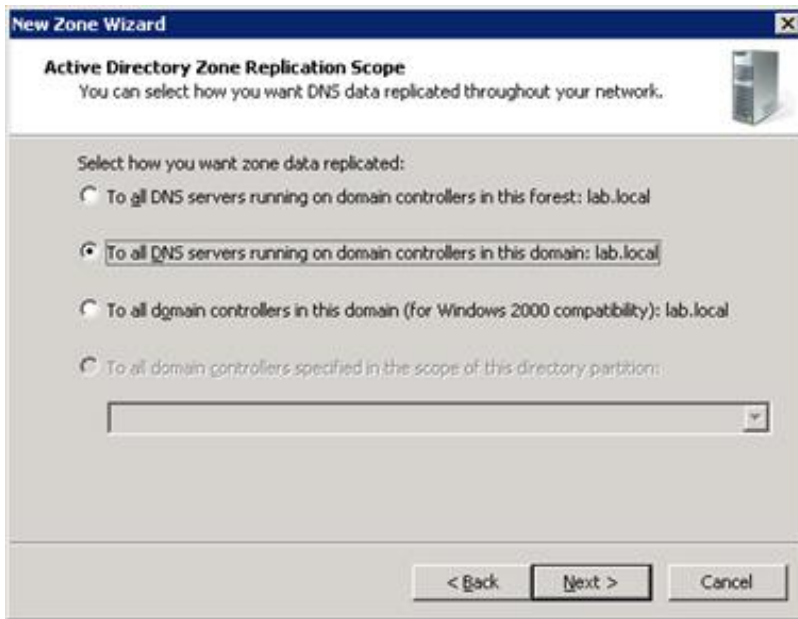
New Zone Wizard

Active Directory Zone Replication Scope
You can select how you want DNS data replicated throughout your network.

Select how you want zone data replicated:

To all DNS servers running on domain controllers in this forest: lab.local

To all DNS servers running on domain controllers in this domain: lab.local

To all domain controllers in this domain (for Windows 2000 compatibility): lab.local

To all domain controllers specified in the scope of this directory partition:

< Back

Next >

Cancel